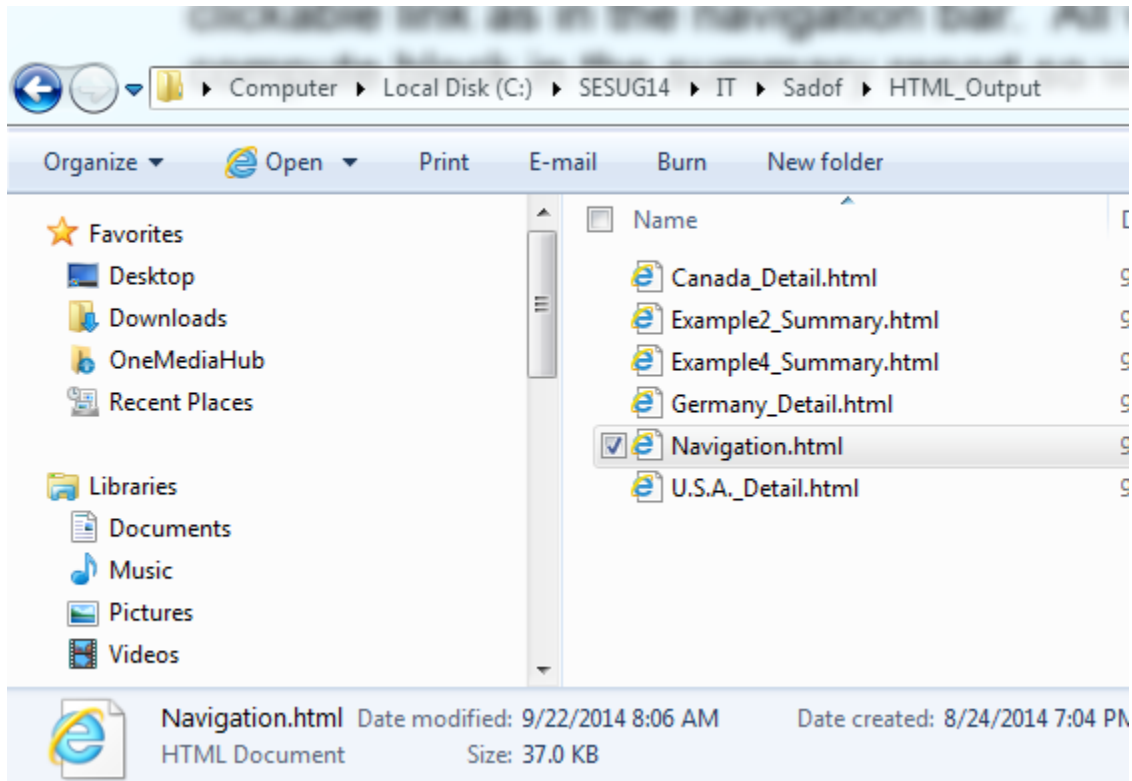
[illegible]

▸ Computer ▸ Local Disk (C:) ▸ SESUG14 ▸ IT ▸ Sadof ▸ HTML_Output

Organize ▾ Open ▾ Print E-mail Burn New folder

Favorites
Desktop
Downloads
OneMediaHub
Recent Places

Libraries
Documents
Music
Pictures
Videos

Name

Canada_Detail.html
Example2_Summary.html
Example4_Summary.html
Germany_Detail.html
Navigation.html
U.S.A._Detail.html

Navigation.html Date modified: 9/22/2014 8:06 AM Date created: 8/24/2014 7:04 PM
HTML Document Size: 37.0 KB